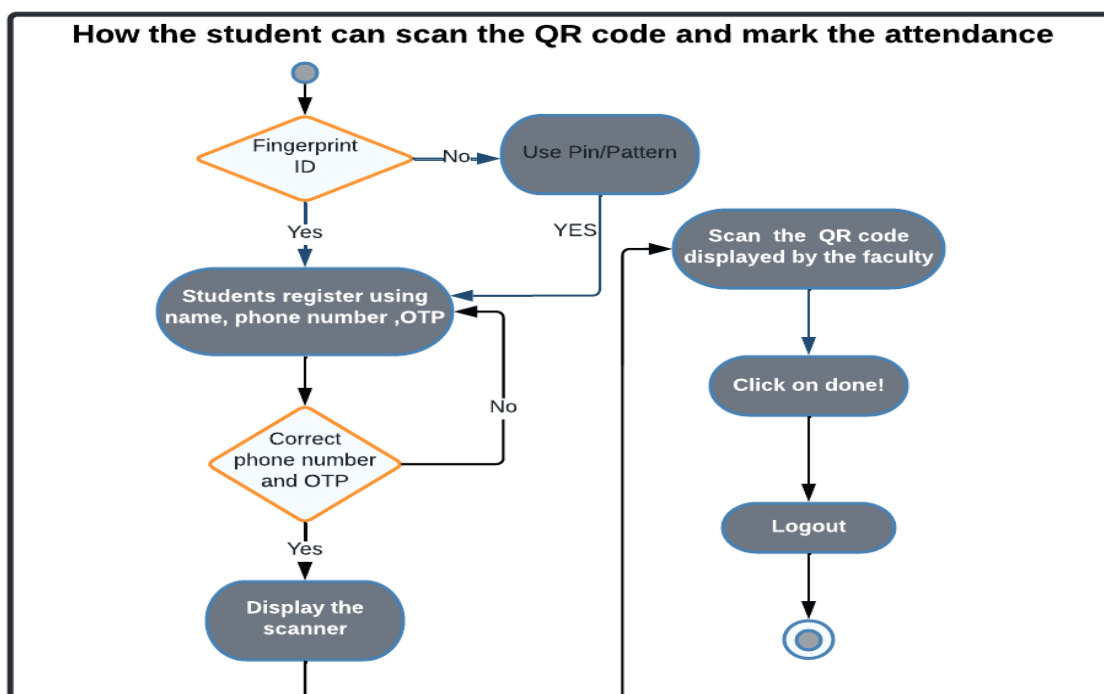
How the student can scan the QR code and mark the attendance

Fingerprint ID

No

Use Pin/Pattern

Yes

YES

Scan the QR code displayed by the faculty

Students register using name, phone number ,OTP

Click on done!

No

Correct phone number and OTP

Logout

Yes

Display the scanner